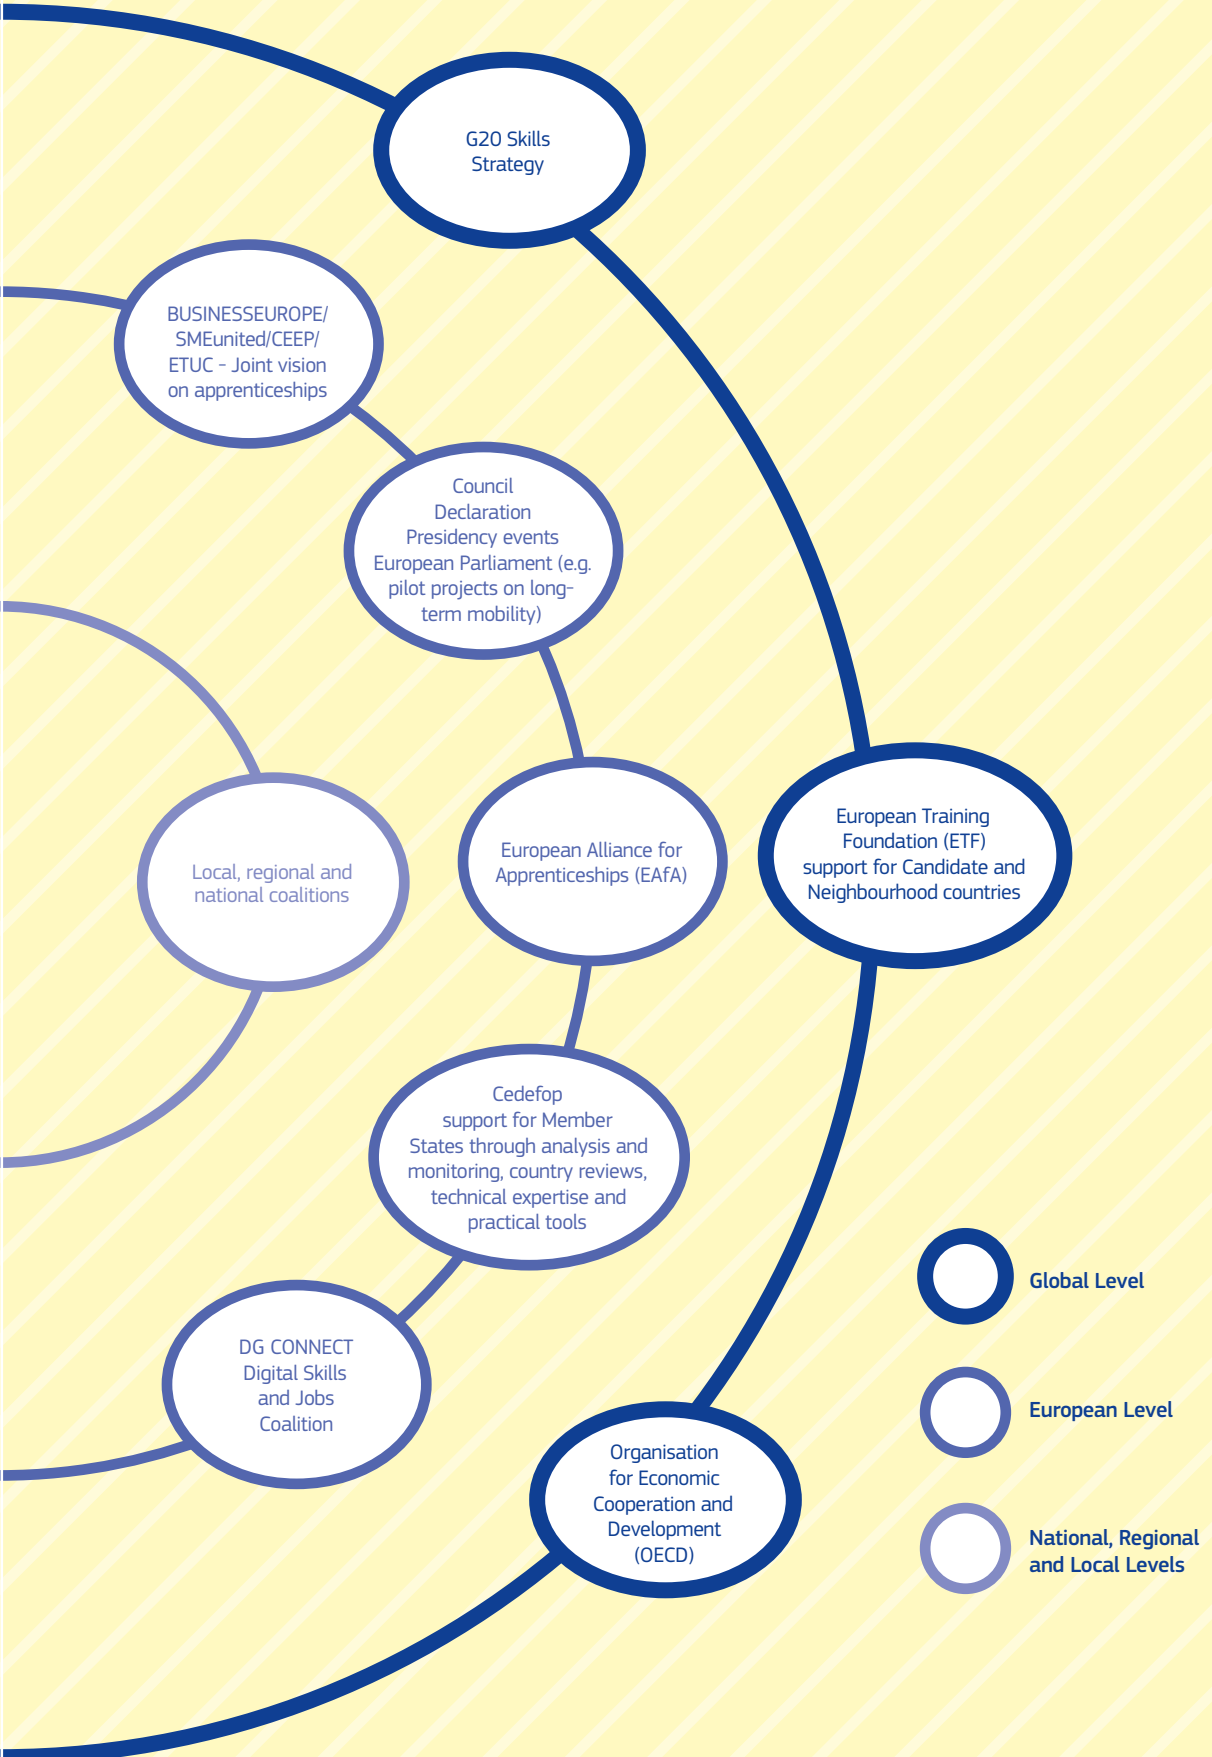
G20 Skills Strategy

BUSINESSEUROPE/ SMEunited/CEEP/ ETUC - Joint vision on apprenticeships

Council
Declaration
Presidency events
European Parliament (e.g. pilot projects on long-term mobility)

Local, regional and national coalitions

European Alliance for Apprenticeships (EAfA)

European Training Foundation (ETF) support for Candidate and Neighbourhood countries

Cedefop
support for Member States through analysis and monitoring, country reviews, technical expertise and practical tools

DG CONNECT
Digital Skills and Jobs Coalition

Organisation for Economic Cooperation and Development (OECD)

Global Level

European Level

National, Regional and Local Levels